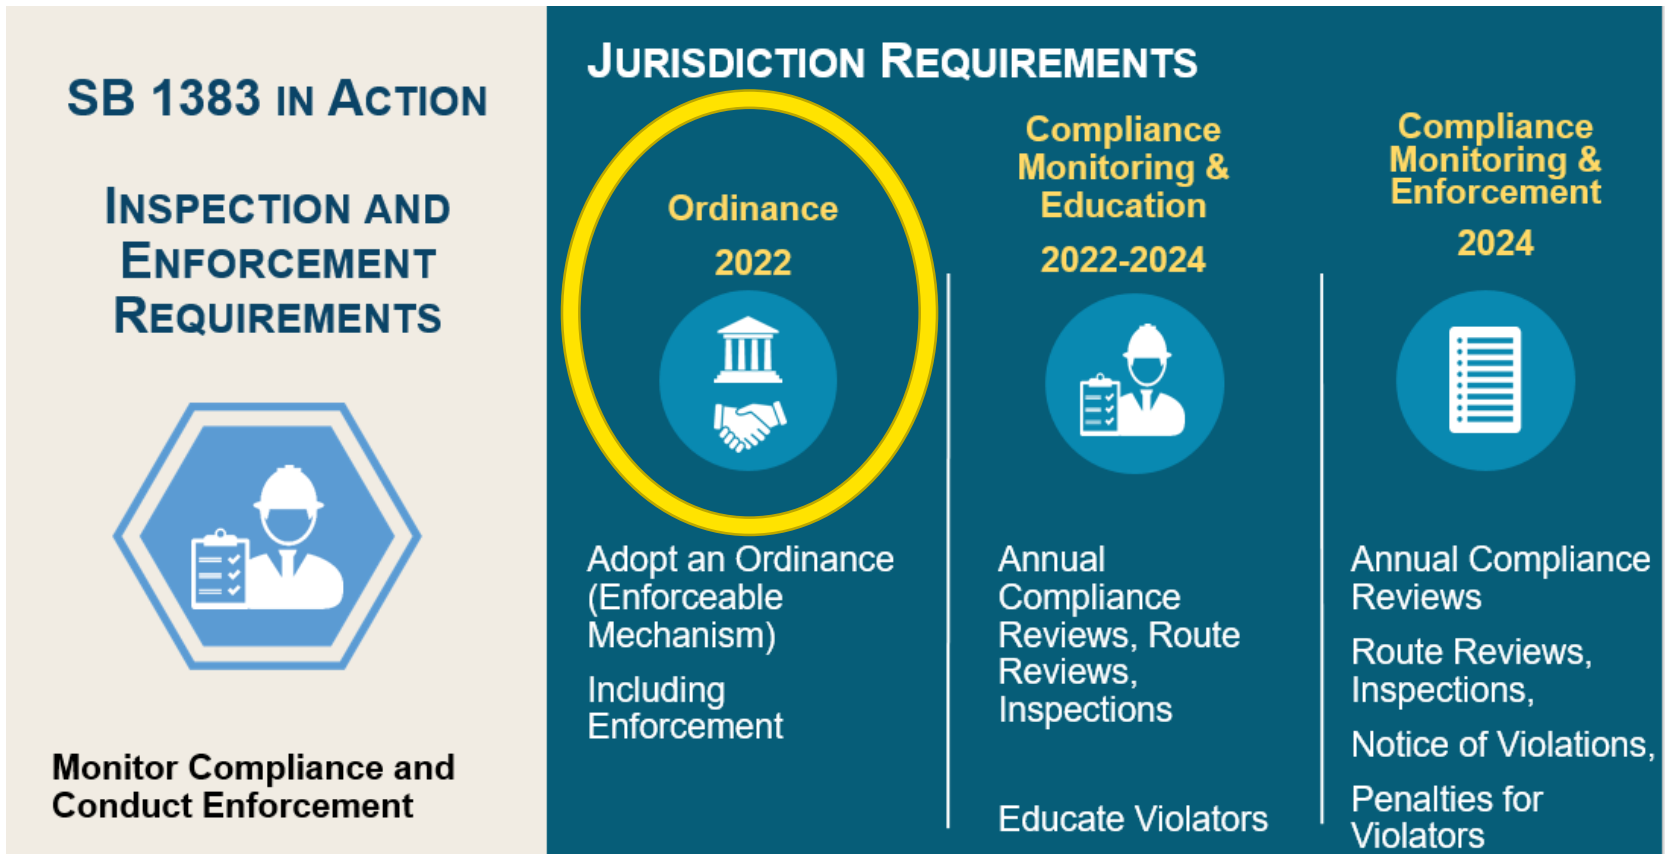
SB 1383 IN ACTION

INSPECTION AND ENFORCEMENT REQUIREMENTS

Monitor Compliance and Conduct Enforcement

JURISDICTION REQUIREMENTS

Ordinance

2022

Adopt an Ordinance (Enforceable Mechanism)

Including Enforcement

Compliance Monitoring & Education

2022-2024

Annual Compliance Reviews, Route Reviews, Inspections

Educate Violators

Compliance Monitoring & Enforcement

2024

Annual Compliance Reviews

Route Reviews, Inspections,

Notice of Violations,

Penalties for Violators